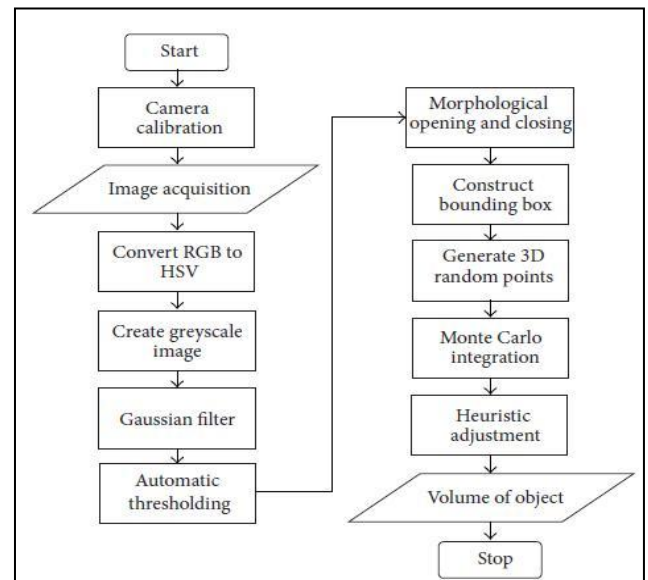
Start

Camera calibration

Image acquisition

Convert RGB to HSV

Create greyscale image

Gaussian filter

Automatic thresholding

Morphological opening and closing

Construct bounding box

Generate 3D random points

Monte Carlo integration

Heuristic adjustment

Volume of object

Stop